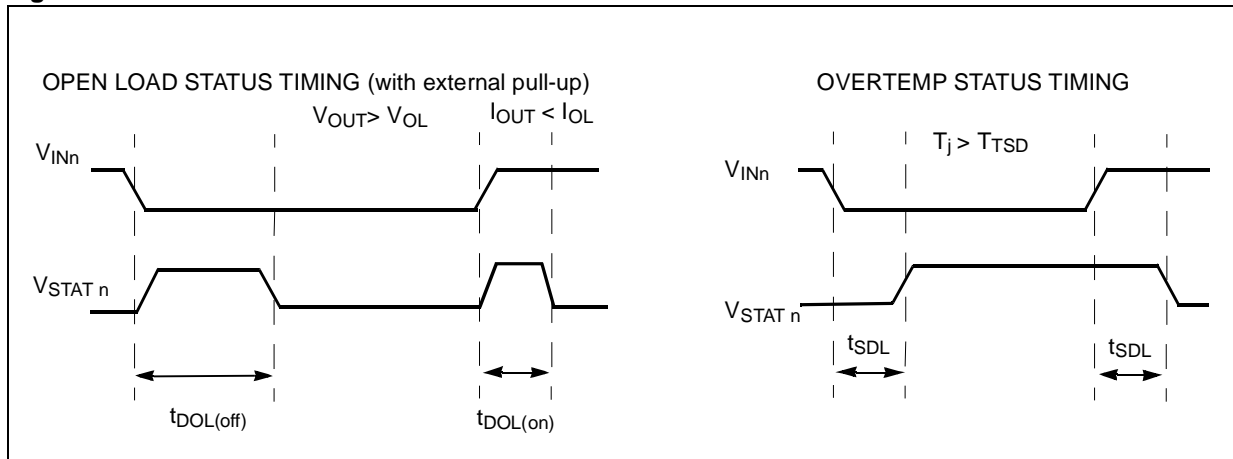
OPEN LOAD STATUS TIMING (with external pull-up)

$V_{OUT} > V_{OL}$

$I_{OUT} < I_{OL}$

$V_{INn}$

$V_{STAT\ n}$

$t_{DOL(off)}$

$t_{DOL(on)}$

OVERTEMP STATUS TIMING

$T_j > T_{TSD}$

$V_{INn}$

$V_{STAT\ n}$

$t_{SDL}$

$t_{SDL}$